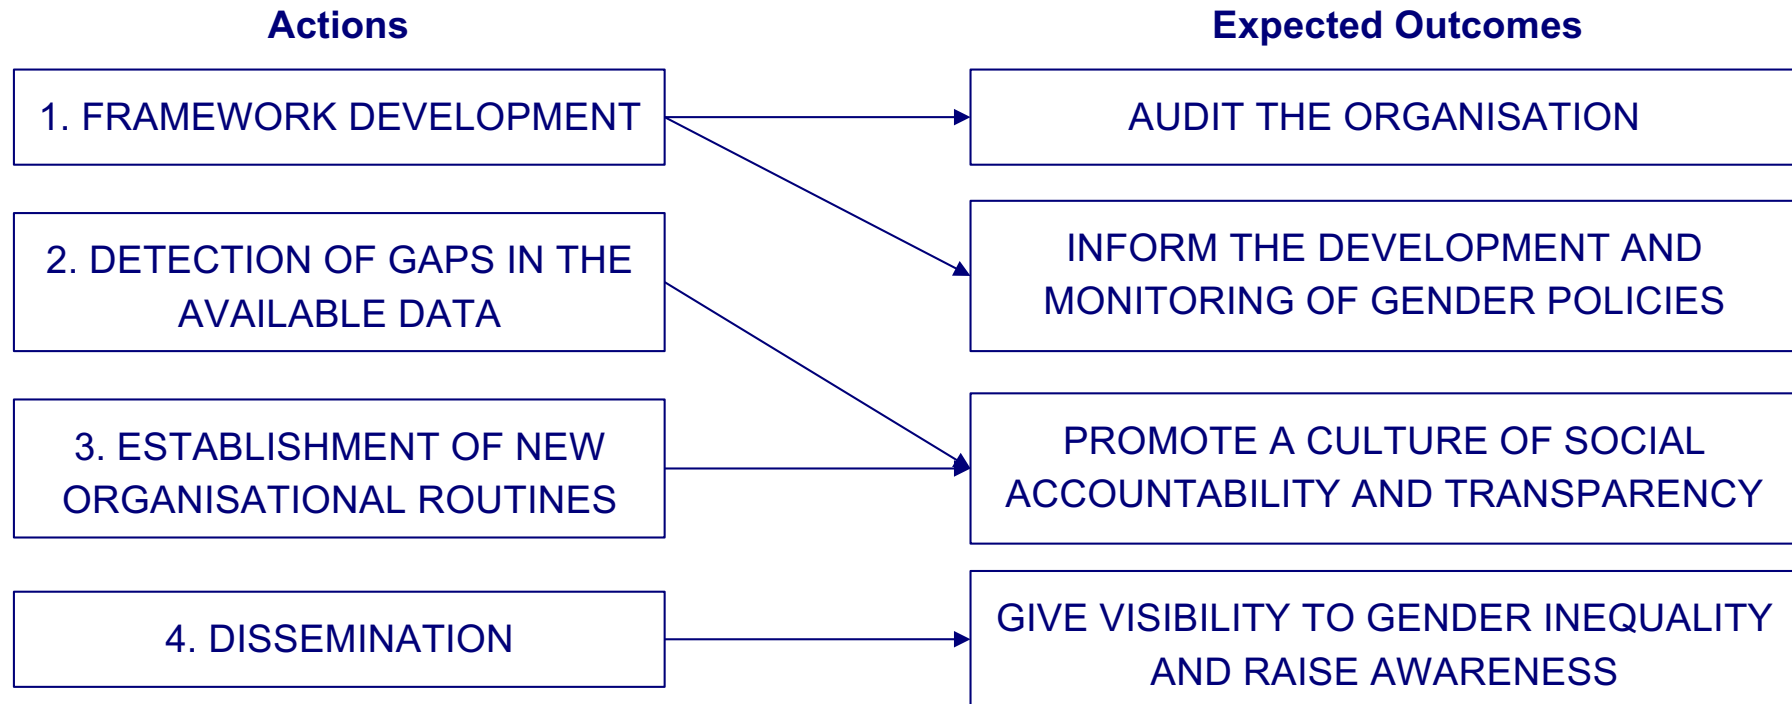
Actions

Expected Outcomes

1. FRAMEWORK DEVELOPMENT

AUDIT THE ORGANISATION

2. DETECTION OF GAPS IN THE AVAILABLE DATA

INFORM THE DEVELOPMENT AND MONITORING OF GENDER POLICIES

3. ESTABLISHMENT OF NEW ORGANISATIONAL ROUTINES

PROMOTE A CULTURE OF SOCIAL ACCOUNTABILITY AND TRANSPARENCY

4. DISSEMINATION

GIVE VISIBILITY TO GENDER INEQUALITY AND RAISE AWARENESS